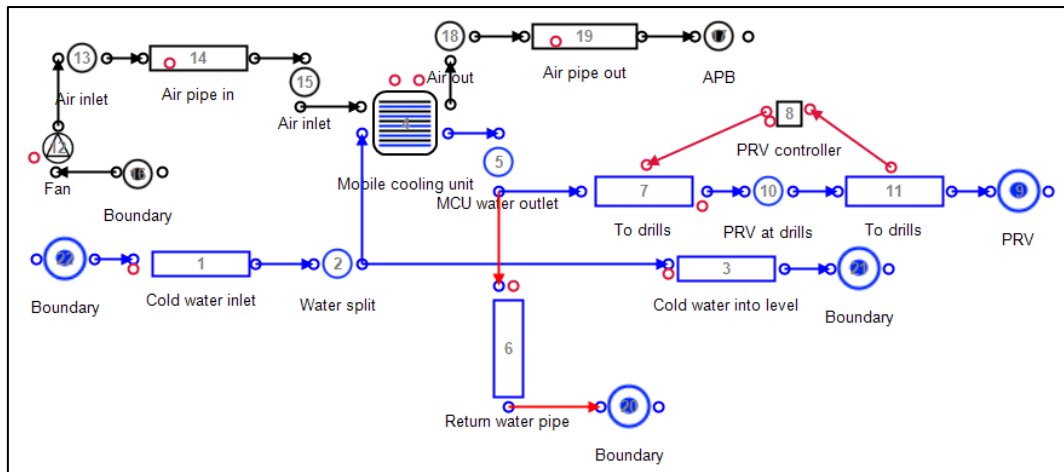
13
14
Air inlet
Air pipe in
15
Air inlet
18
Air out
19
Air pipe out
17
APB
4
8
PRV controller
12
Fan
16
Boundary
5
Mobile cooling unit
MCU water outlet
7
To drills
10
PRV at drills
11
To drills
9
PRV
22
Boundary
1
Cold water inlet
2
Water split
3
Cold water into level
21
Boundary
6
Return water pipe
20
Boundary